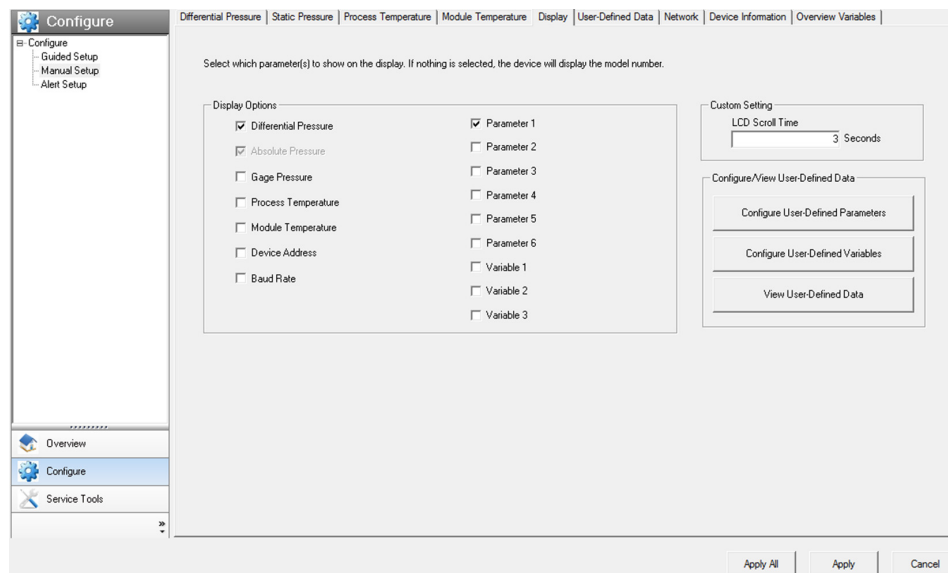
Configure

Configure
Guided Setup
Manual Setup
Alert Setup

Differential Pressure | Static Pressure | Process Temperature | Module Temperature | Display | User-Defined Data | Network | Device Information | Overview Variables

Select which parameter(s) to show on the display. If nothing is selected, the device will display the model number.

Display Options

☑ Differential Pressure
☑ Absolute Pressure
☐ Gage Pressure
☐ Process Temperature
☐ Module Temperature
☐ Device Address
☐ Baud Rate

☑ Parameter 1
☐ Parameter 2
☐ Parameter 3
☐ Parameter 4
☐ Parameter 5
☐ Parameter 6
☐ Variable 1
☐ Variable 2
☐ Variable 3

Custom Setting
LCD Scroll Time
3 Seconds

Configure/View User-Defined Data
Configure User-Defined Parameters
Configure User-Defined Variables
View User-Defined Data

Overview
Configure
Service Tools

Apply All
Apply
Cancel